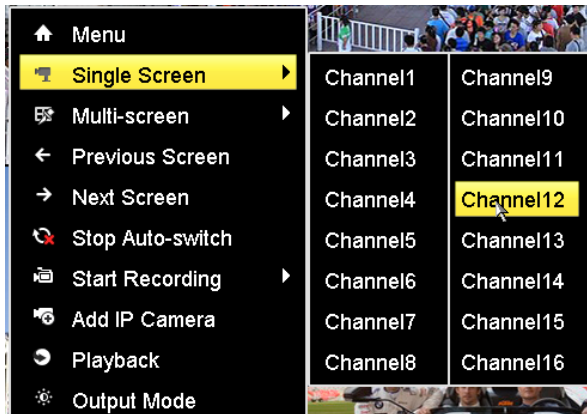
Menu
Single Screen
Multi-screen
Previous Screen
Next Screen
Stop Auto-switch
Start Recording
Add IP Camera
Playback
Output Mode

Channel1
Channel2
Channel3
Channel4
Channel5
Channel6
Channel7
Channel8

Channel9
Channel10
Channel11
Channel12
Channel13
Channel14
Channel15
Channel16